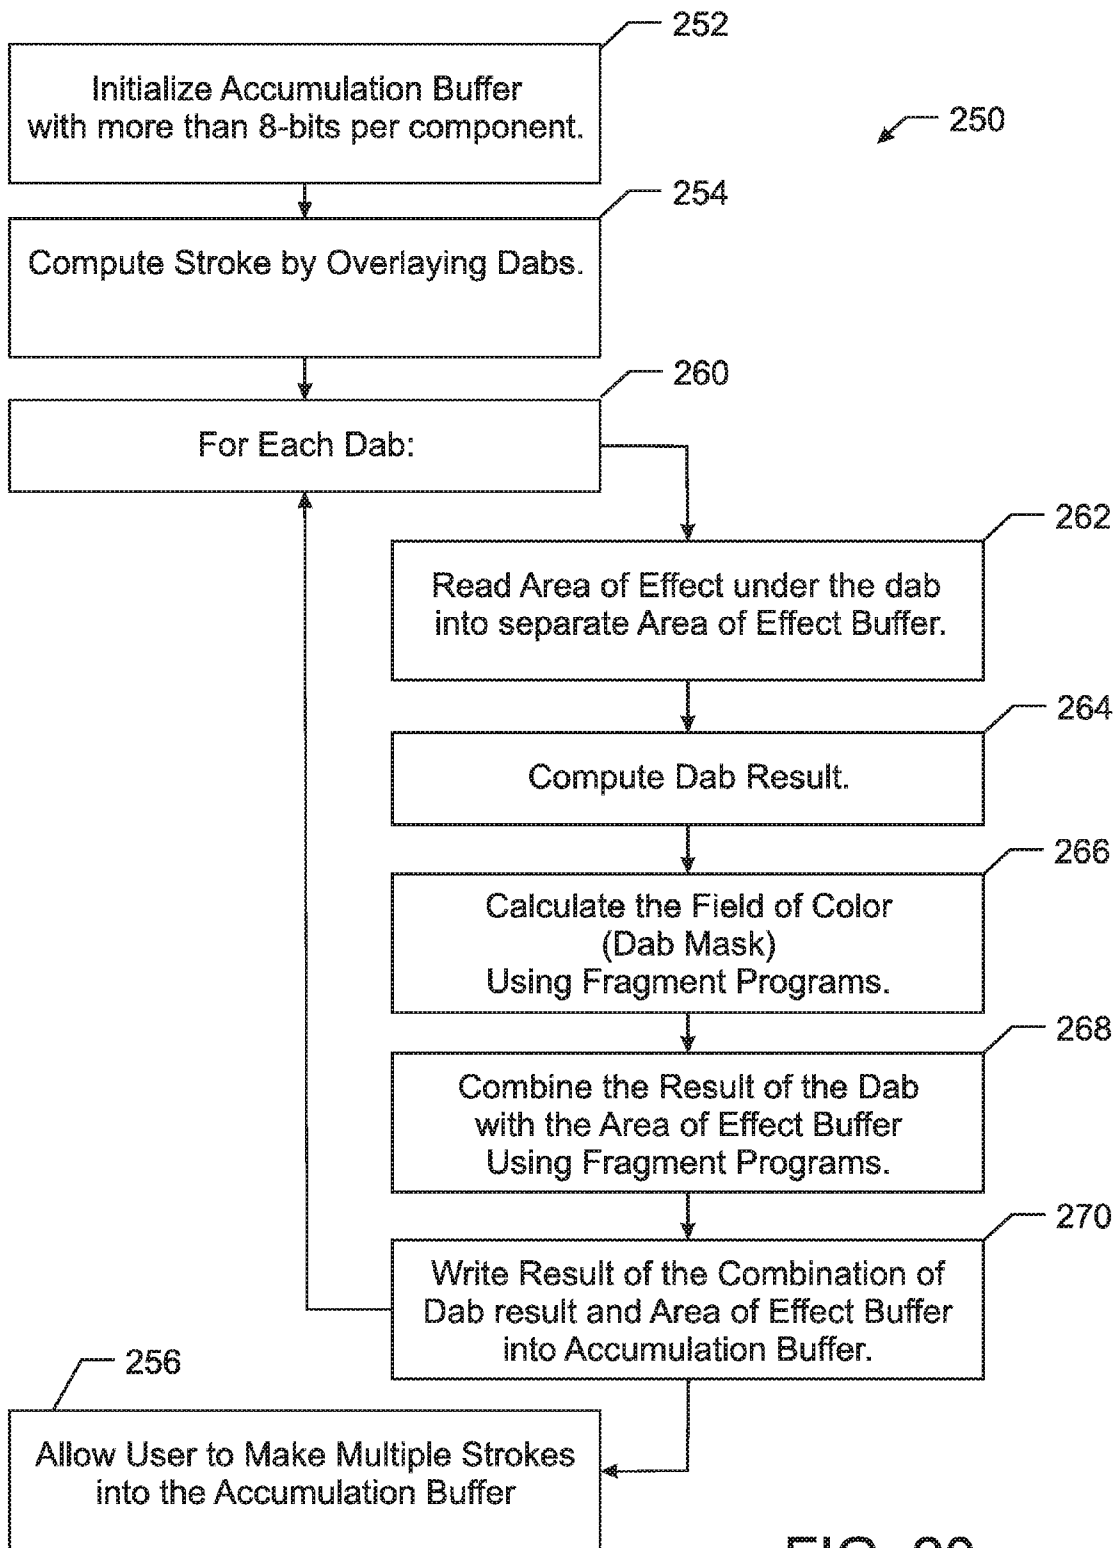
252

Initialize Accumulation Buffer with more than 8-bits per component.

250

254

Compute Stroke by Overlaying Dabs.

260

For Each Dab:

262

Read Area of Effect under the dab into separate Area of Effect Buffer.

264

Compute Dab Result.

266

Calculate the Field of Color (Dab Mask) Using Fragment Programs.

268

Combine the Result of the Dab with the Area of Effect Buffer Using Fragment Programs.

270

Write Result of the Combination of Dab result and Area of Effect Buffer into Accumulation Buffer.

256

Allow User to Make Multiple Strokes into the Accumulation Buffer

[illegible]